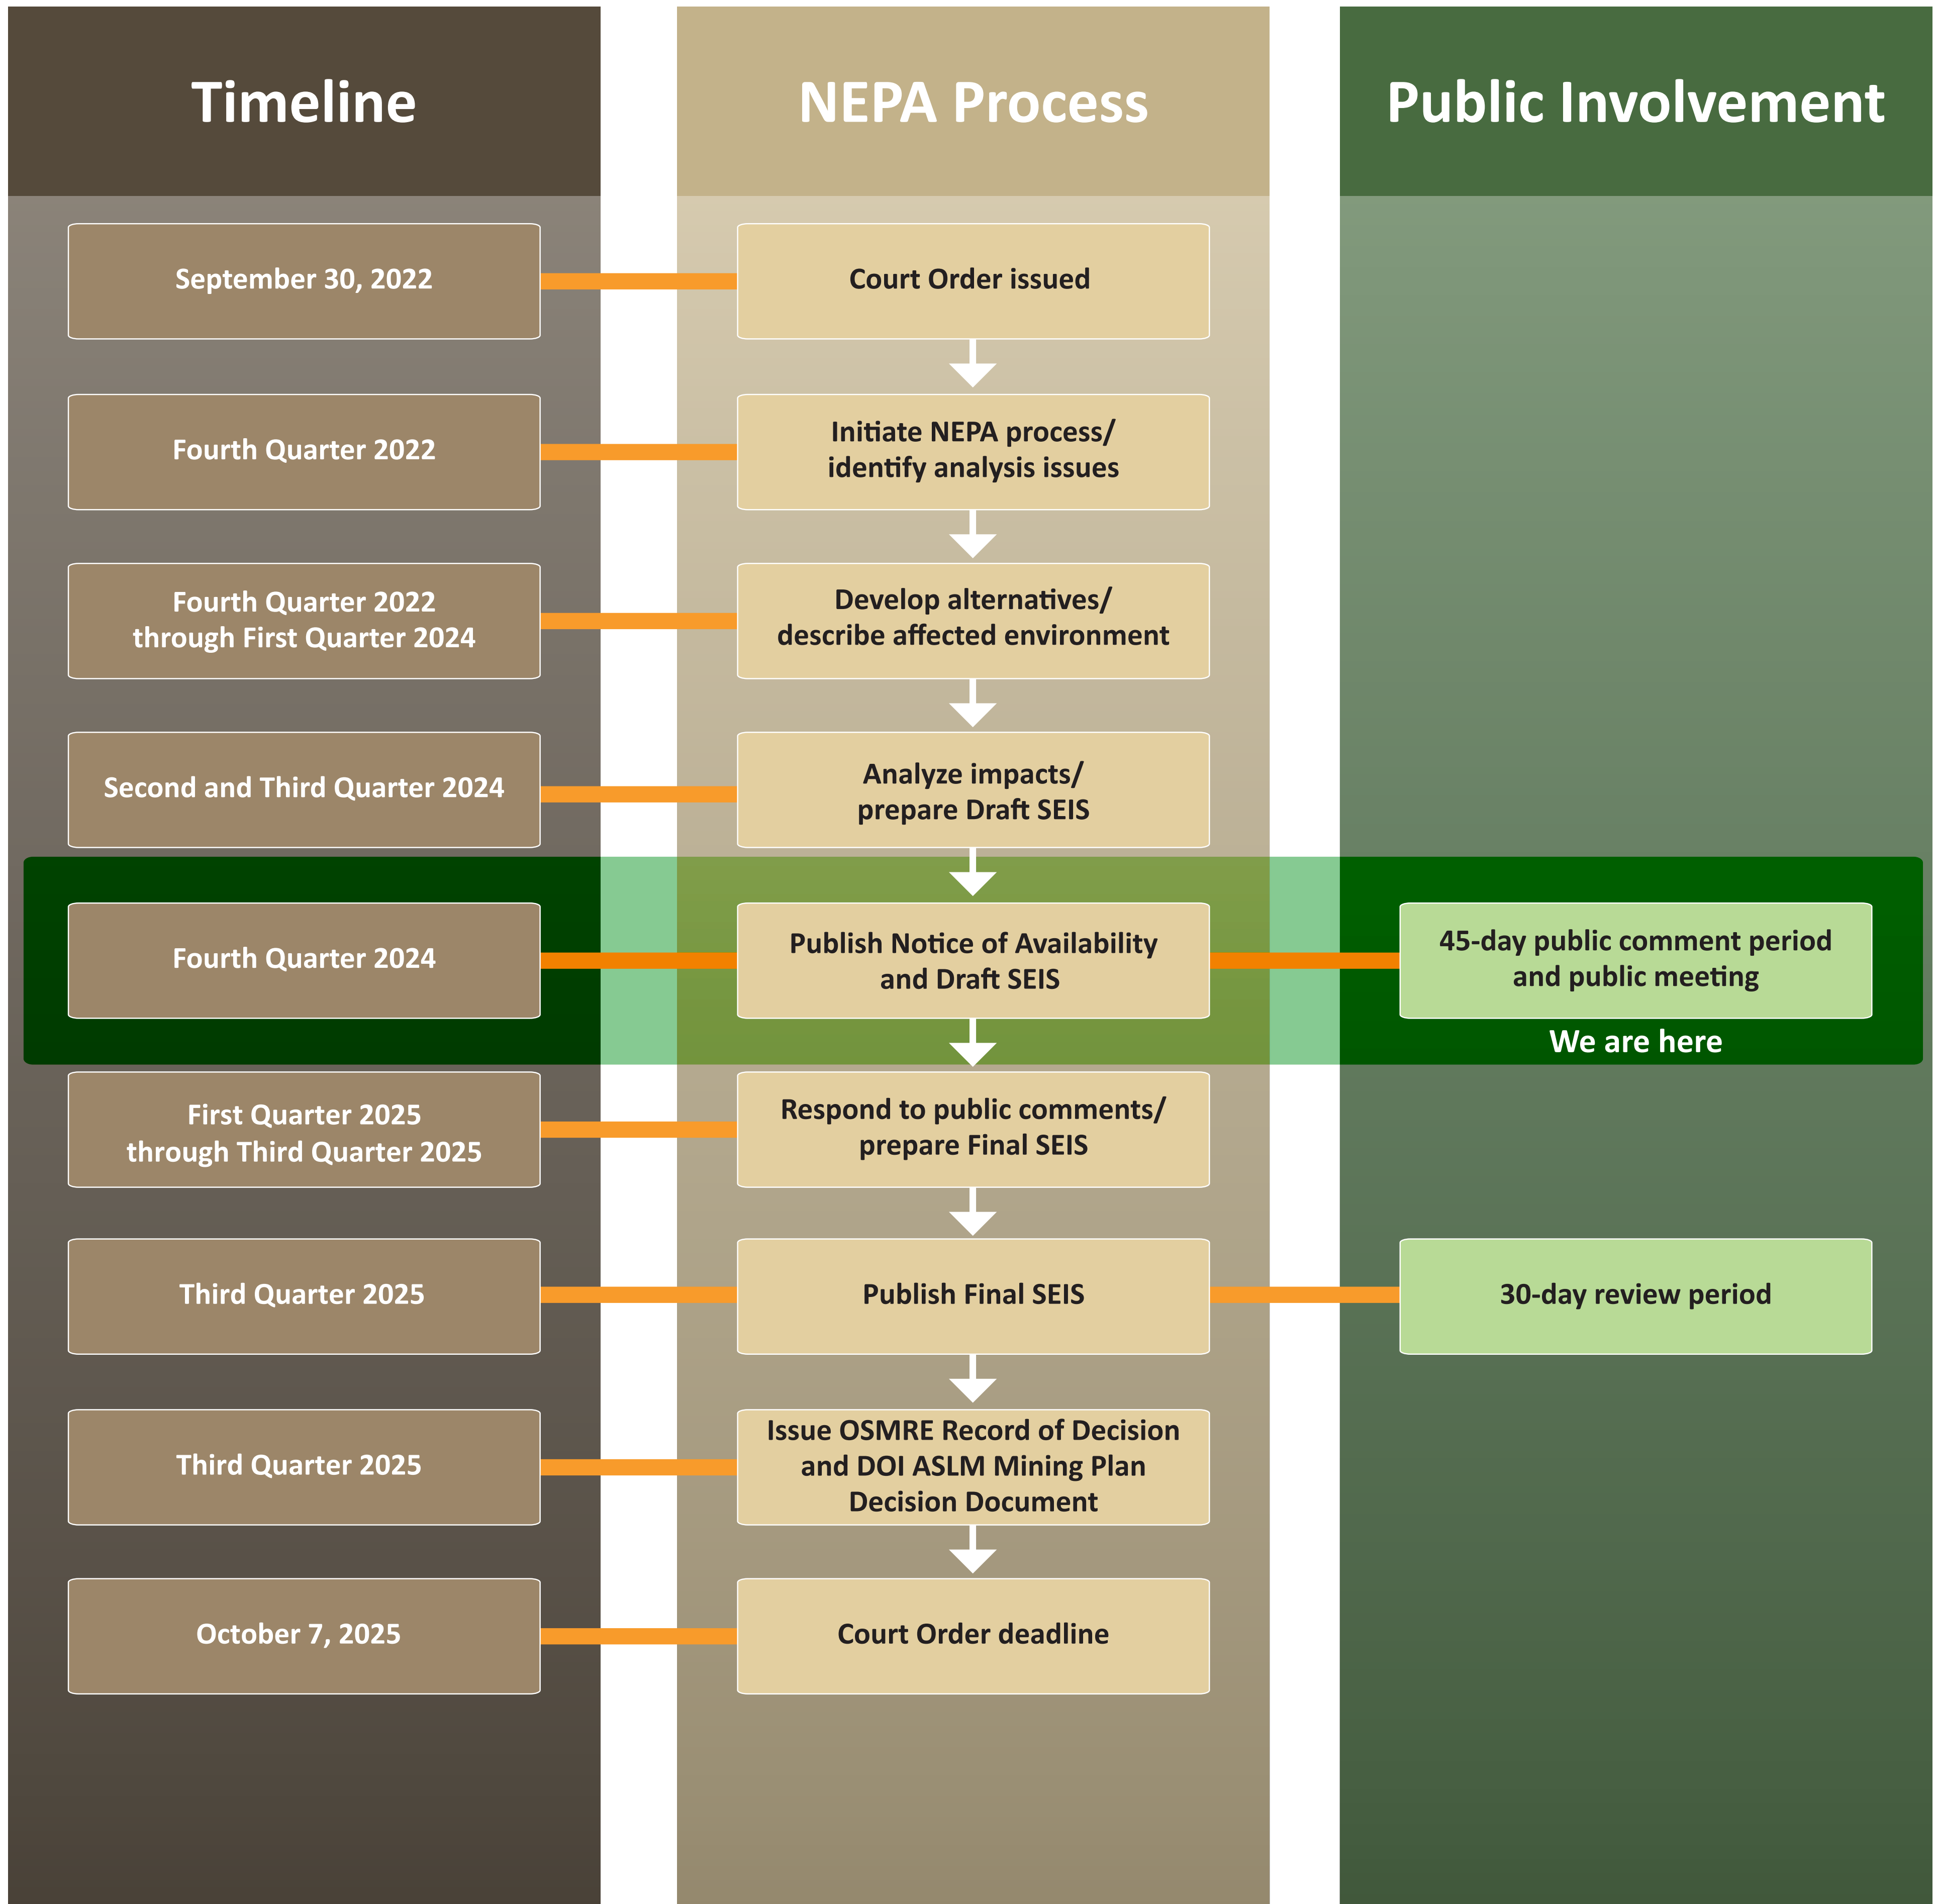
Timeline

NEPA Process

Public Involvement

September 30, 2022

Court Order issued

Fourth Quarter 2022

Initiate NEPA process/ identify analysis issues

Fourth Quarter 2022 through First Quarter 2024

Develop alternatives/ describe affected environment

Second and Third Quarter 2024

Analyze impacts/ prepare Draft SEIS

Fourth Quarter 2024

Publish Notice of Availability and Draft SEIS

45-day public comment period and public meeting

We are here

First Quarter 2025 through Third Quarter 2025

Respond to public comments/ prepare Final SEIS

Third Quarter 2025

Publish Final SEIS

30-day review period

Third Quarter 2025

Issue OSMRE Record of Decision and DOI ASLM Mining Plan Decision Document

October 7, 2025

Court Order deadline